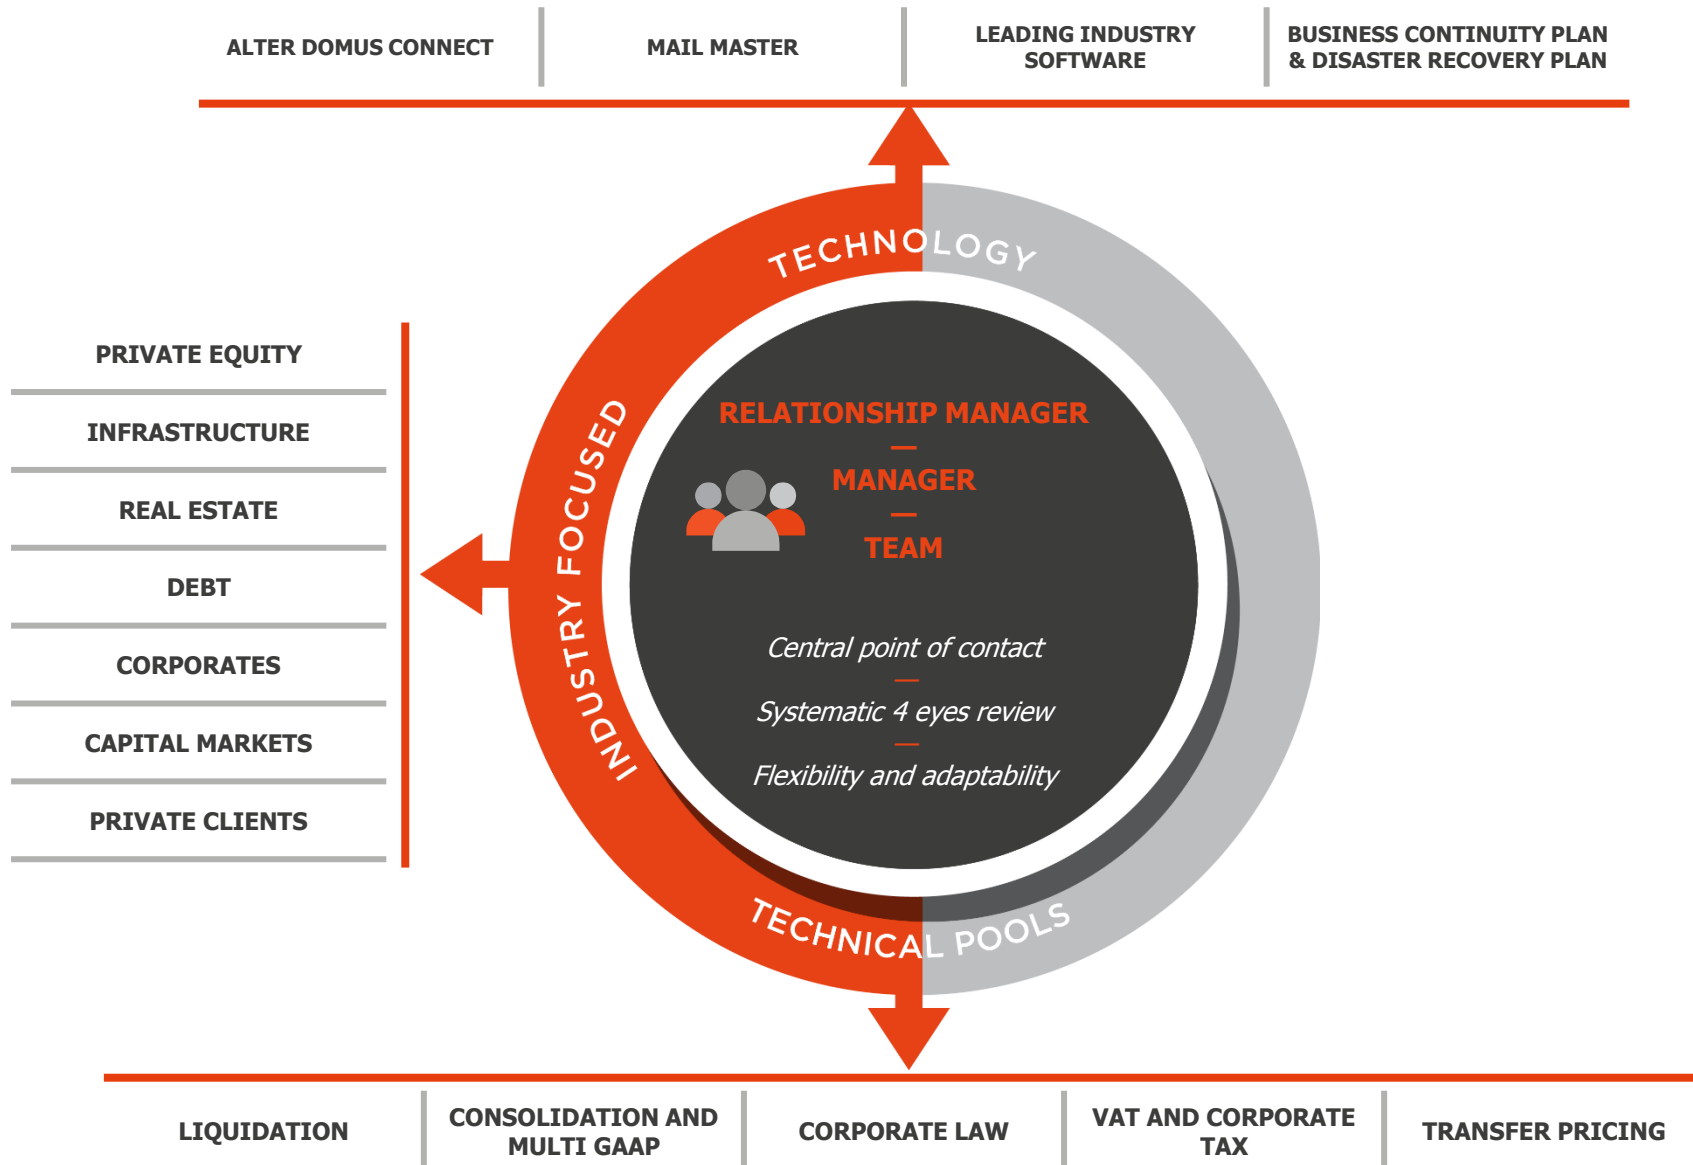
ALTER DOMUS CONNECT

MAIL MASTER

LEADING INDUSTRY SOFTWARE

BUSINESS CONTINUITY PLAN & DISASTER RECOVERY PLAN

TECHNOLOGY

PRIVATE EQUITY

INFRASTRUCTURE

REAL ESTATE

DEBT

CORPORATES

CAPITAL MARKETS

PRIVATE CLIENTS

INDUSTRY FOCUSED

RELATIONSHIP MANAGER

—

MANAGER

—

TEAM

Central point of contact

—

Systematic 4 eyes review

—

Flexibility and adaptability

TECHNICAL POOLS

LIQUIDATION

CONSOLIDATION AND MULTI GAAP

CORPORATE LAW

VAT AND CORPORATE TAX

TRANSFER PRICING